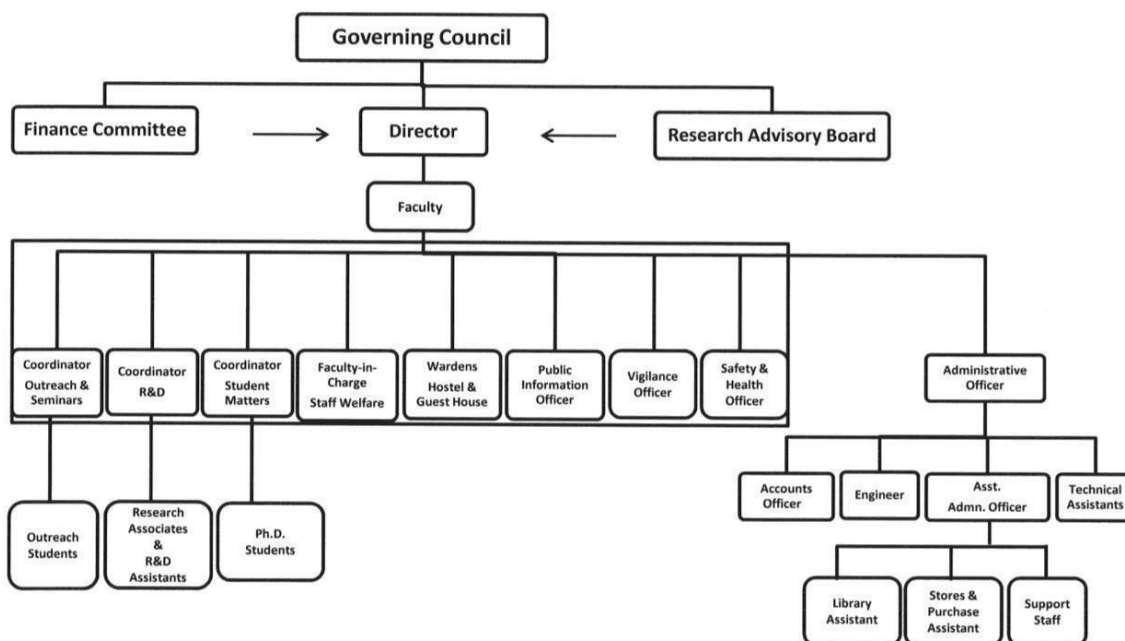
Governing Council

Finance Committee

Director

Research Advisory Board

Faculty

Coordinator Outreach & Seminars

Coordinator R&D

Coordinator Student Matters

Faculty-in-Charge Staff Welfare

Wardens Hostel & Guest House

Public Information Officer

Vigilance Officer

Safety & Health Officer

Administrative Officer

Outreach Students

Research Associates & R&D Assistants

Ph.D. Students

Accounts Officer

Engineer

Asst. Admn. Officer

Technical Assistants

Library Assistant

Stores & Purchase Assistant

Support Staff